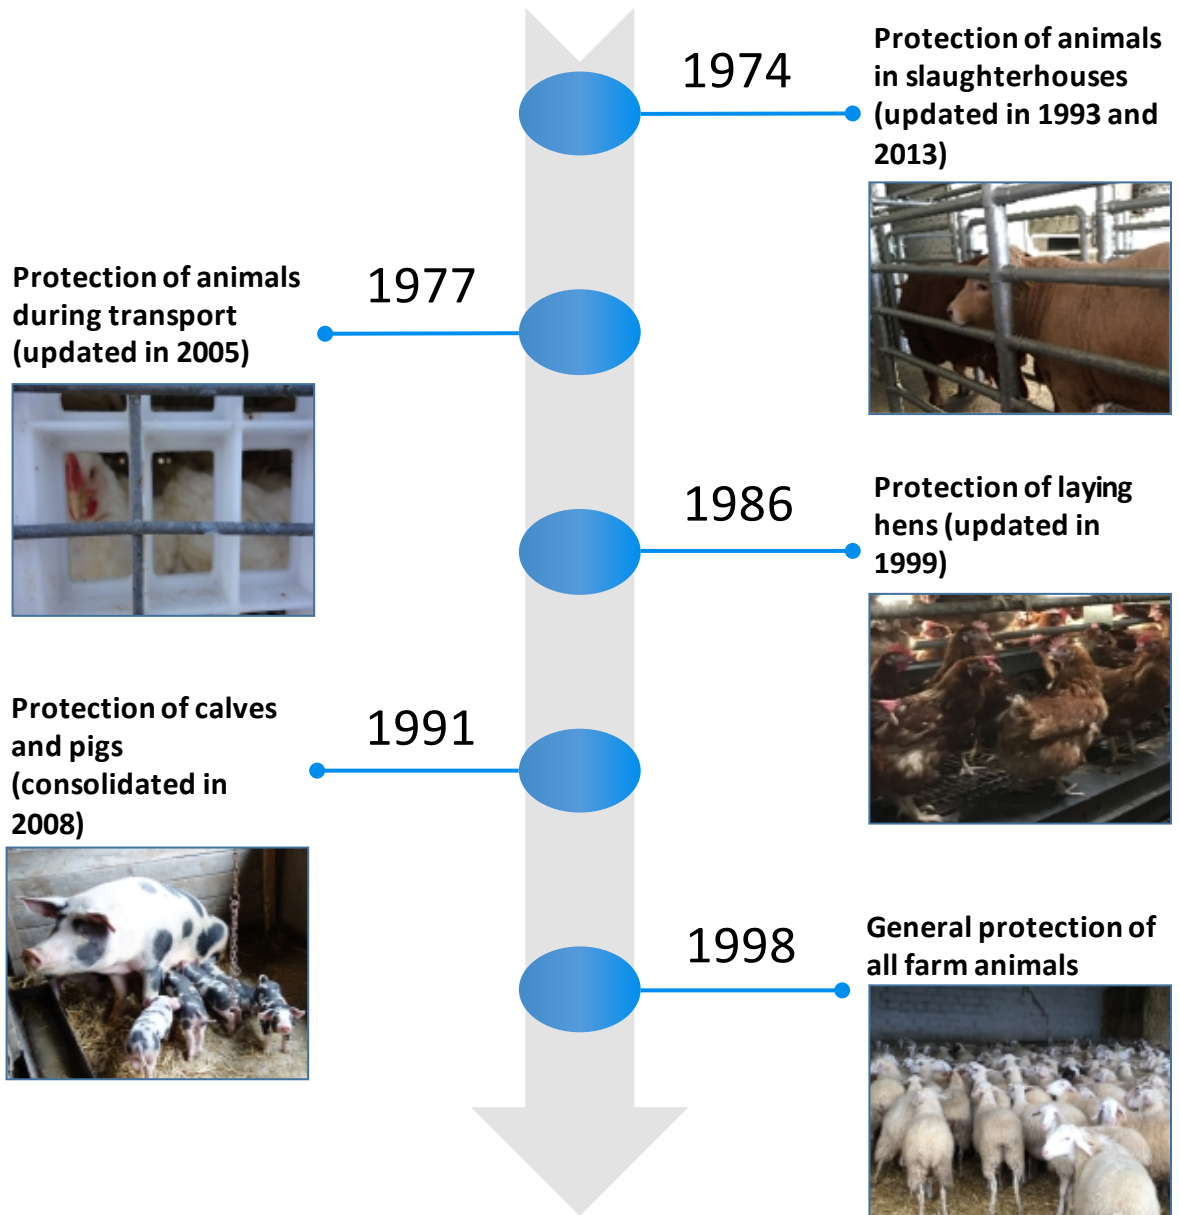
1974

Protection of animals in slaughterhouses (updated in 1993 and 2013)

1977

Protection of animals during transport (updated in 2005)

1986

Protection of laying hens (updated in 1999)

1991

Protection of calves and pigs (consolidated in 2008)

1998

General protection of all farm animals